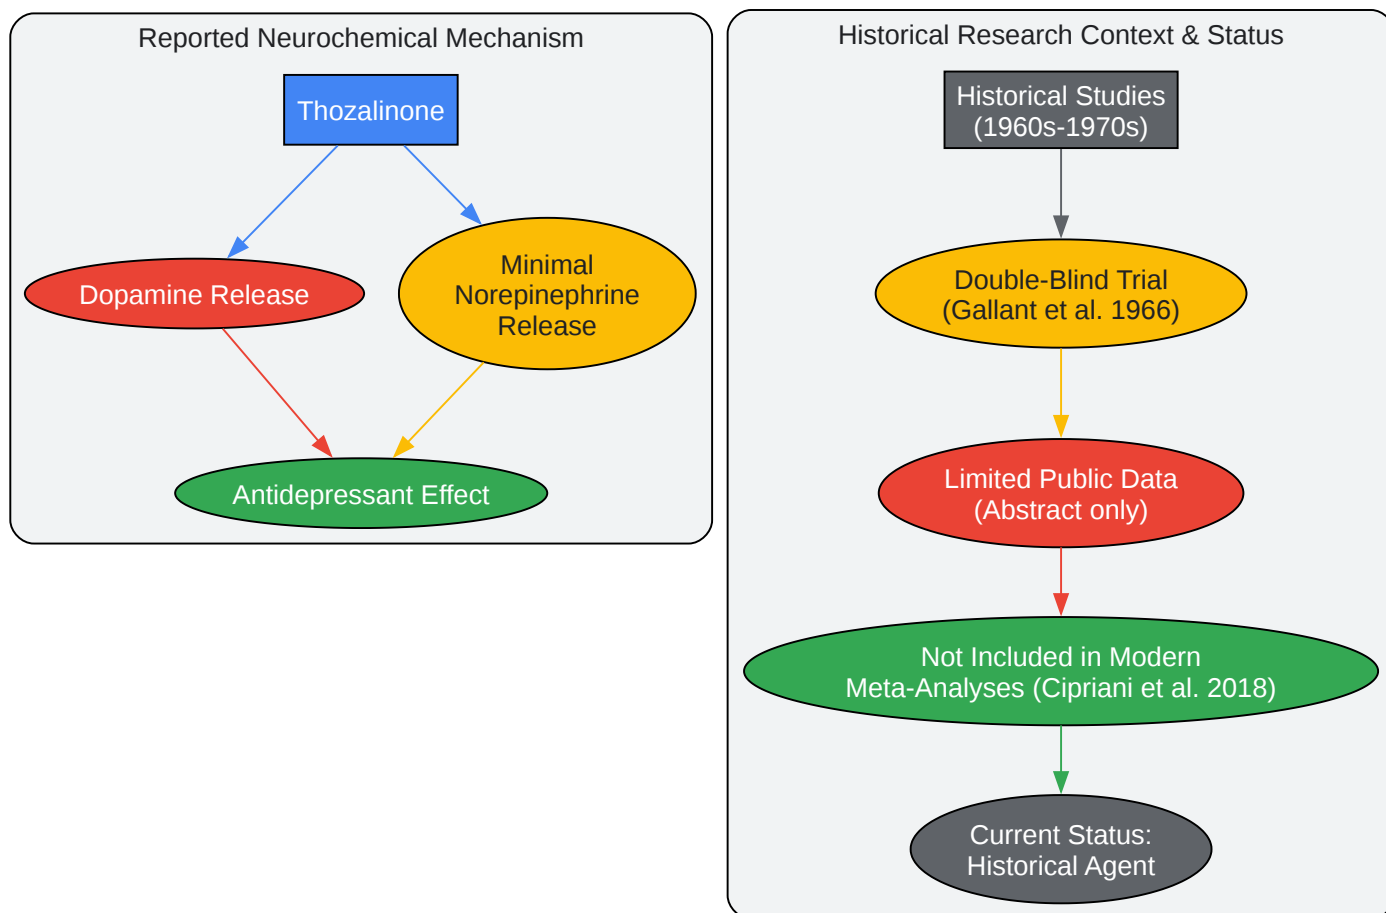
Reported Neurochemical Mechanism

Thozalinone

Dopamine Release

Minimal Norepinephrine Release

Antidepressant Effect

Historical Research Context & Status

Historical Studies (1960s-1970s)

Double-Blind Trial (Gallant et al. 1966)

Limited Public Data (Abstract only)

Not Included in Modern Meta-Analyses (Cipriani et al. 2018)

Current Status: Historical Agent